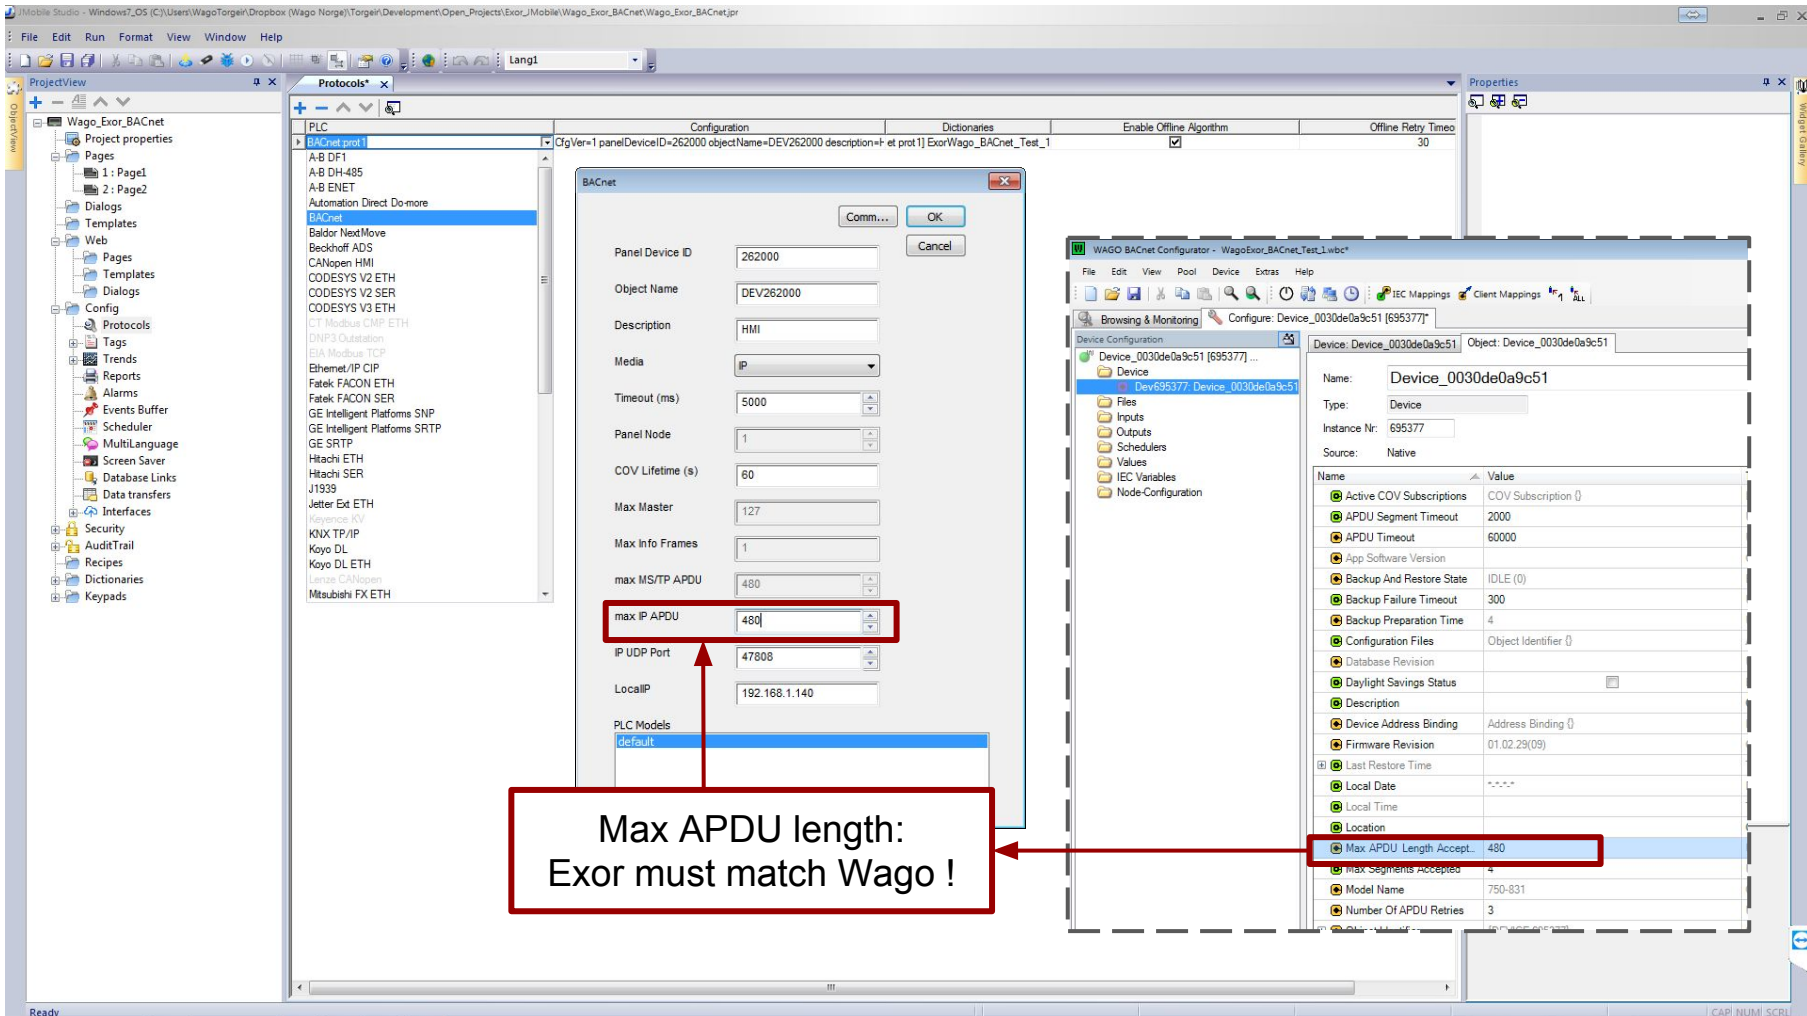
JMobile Studio - Windows7_OS (C:)\Users\WagoTorgeir\Dropbox (Wago Norge)\Torgeir\Development\Open_Projects\Exor_JMobile\Wago_Exor_BACnet\Wago_Exor_BACnet.jpr

File Edit Run Format View Window Help

Lang1

ProjectView

Wago_Exor_BACnet
Project properties
Pages
1 : Page1
2 : Page2
Dialogs
Templates
Web
Pages
Templates
Dialogs
Config
Protocols
Tags
Trends
Reports
Alarms
Events Buffer
Scheduler
MultiLanguage
Screen Saver
Database Links
Data transfers
Interfaces
Security
AuditTrail
Recipes
Dictionaries
Keypads

Protocols*

| PLC | Configuration | Dictionaries | Enable Offline Algorithm | Offline Retry Timeo |
|---|---|---|---|---|
| BACnet prot1 | CfgVer=1 panelDeviceID=262000 objectName=DEV262000 description=I et prot1] ExorWago_BACnet_Test_1 | | ☑ | 30 |

A-B DF1
A-B DH-485
A-B ENET
Automation Direct Do-more
BACnet
Baldor NextMove
Beckhoff ADS
CANopen HMI
CODESYS V2 ETH
CODESYS V2 SER
CODESYS V3 ETH
CT Modbus CMP ETH
DNP3 Outstation
EIA Modbus TCP
Ethernet/IP CIP
Fatek FACON ETH
Fatek FACON SER
GE Intelligent Platforms SNP
GE Intelligent Platforms SRTP
GE SRTP
Hitachi ETH
Hitachi SER
J1939
Jetter Ext ETH
Keyence KV
KNX TP/IP
Koyo DL
Koyo DL ETH
Lenze CANopen
Mitsubishi FX ETH

BACnet
Comm... OK Cancel
Panel Device ID 262000
Object Name DEV262000
Description HMI
Media IP
Timeout (ms) 5000
Panel Node 1
COV Lifetime (s) 60
Max Master 127
Max Info Frames 1
max MS/TP APDU 480
max IP APDU 480
IP UDP Port 47808
LocalIP 192.168.1.140
PLC Models
default

WAGO BACnet Configurator - WagoExor_BACnet_Test_1.wbc*
File Edit View Pool Device Extras Help
IEC Mappings Client Mappings
Browsing & Monitoring Configure: Device_0030de0a9c51 [695377]*
Device Configuration
Device_0030de0a9c51 [695377] ...
Device
Dev695377: Device_0030de0a9c51
Files
Inputs
Outputs
Schedulers
Values
IEC Variables
Node-Configuration

Device: Device_0030de0a9c51 Object: Device_0030de0a9c51
Name: Device_0030de0a9c51
Type: Device
Instance Nr: 695377
Source: Native

| Name | Value |
|---|---|
| Active COV Subscriptions | COV Subscription {} |
| APDU Segment Timeout | 2000 |
| APDU Timeout | 60000 |
| App Software Version | |
| Backup And Restore State | IDLE (0) |
| Backup Failure Timeout | 300 |
| Backup Preparation Time | 4 |
| Configuration Files | Object Identifier {} |
| Database Revision | |
| Daylight Savings Status | |
| Description | |
| Device Address Binding | Address Binding {} |
| Firmware Revision | 01.02.29(09) |
| Last Restore Time | |
| Local Date | *.*.*.* |
| Local Time | |
| Location | |
| Max APDU Length Accept... | 480 |
| Max Segments Accepted | 4 |
| Model Name | 750-831 |
| Number Of APDU Retries | 3 |

Max APDU length:
Exor must match Wago !

Properties

Ready
CAP NUM SCRL